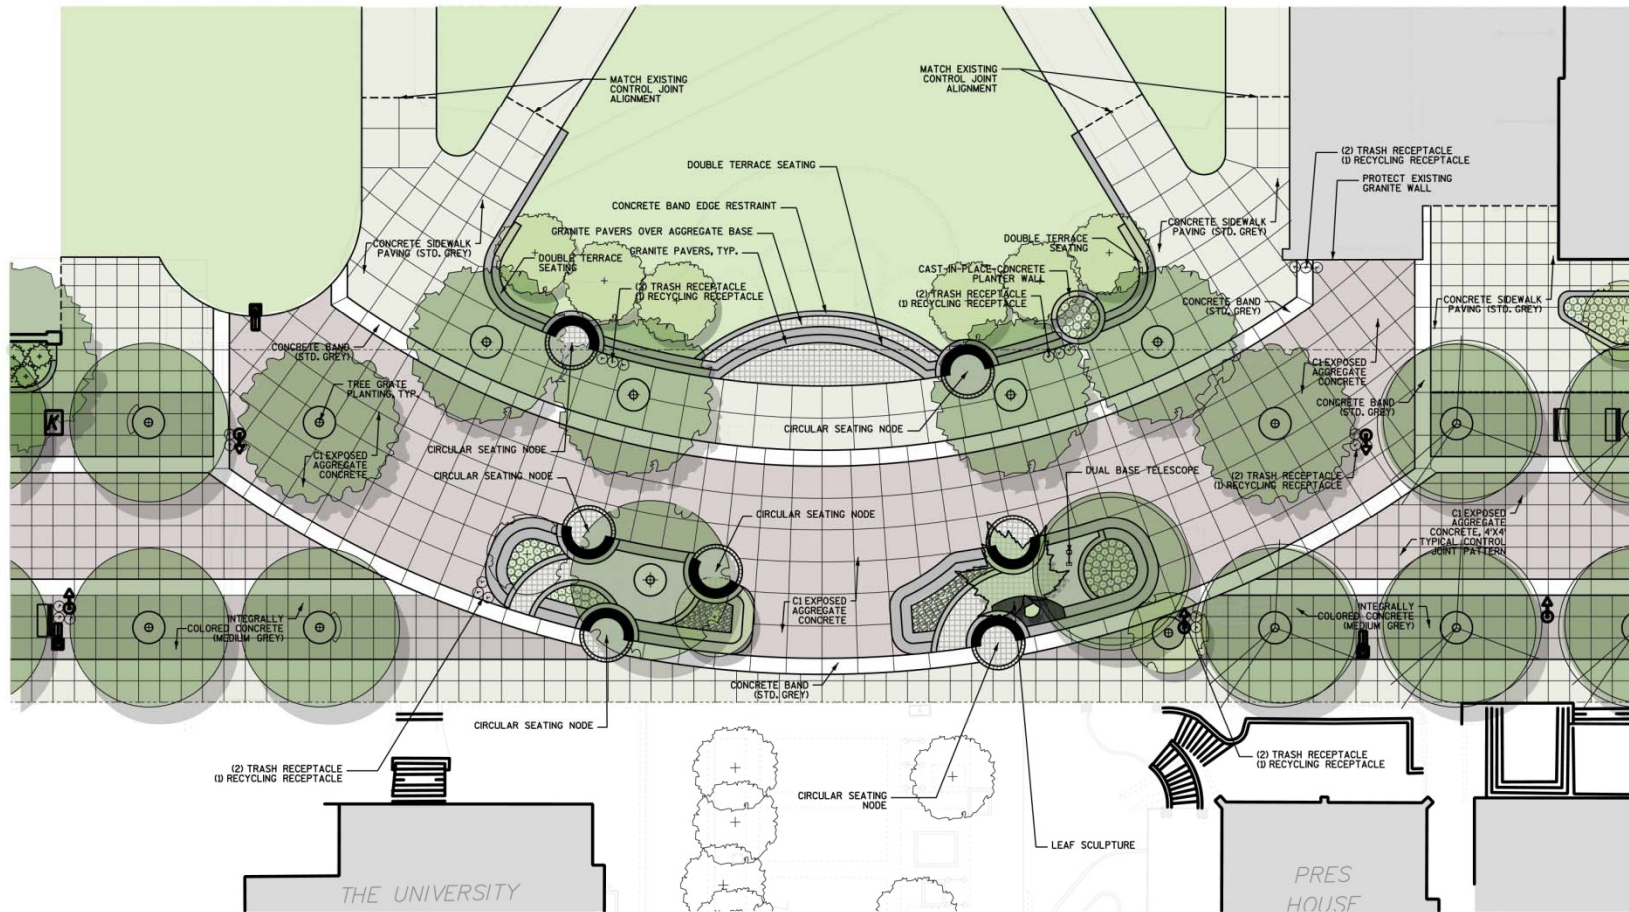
MATCH EXISTING CONTROL JOINT ALIGNMENT

MATCH EXISTING CONTROL JOINT ALIGNMENT

DOUBLE TERRACE SEATING

(2) TRASH RECEPTACLE (1) RECYCLING RECEPTACLE

PROTECT EXISTING GRANITE WALL

CONCRETE BAND EDGE RESTRAINT

GRANITE PAVERS OVER AGGREGATE BASE

GRANITE PAVERS, TYP.

CONCRETE SIDEWALK PAVING (STD. GREY)

DOUBLE TERRACE SEATING

CONCRETE SIDEWALK PAVING (STD. GREY)

DOUBLE TERRACE SEATING

CAST-IN-PLACE CONCRETE PLANTER WALL

(2) TRASH RECEPTACLE (1) RECYCLING RECEPTACLE

(2) TRASH RECEPTACLE (1) RECYCLING RECEPTACLE

CONCRETE BAND (STD. GREY)

CONCRETE SIDEWALK PAVING (STD. GREY)

CONCRETE BAND (STD. GREY)

TREE GRATE PLANTING, TYP.

C1 EXPOSED AGGREGATE CONCRETE

CONCRETE BAND (STD. GREY)

C1 EXPOSED AGGREGATE CONCRETE

CIRCULAR SEATING NODE

CIRCULAR SEATING NODE

CIRCULAR SEATING NODE

DUAL BASE TELESCOPE

(2) TRASH RECEPTACLE (1) RECYCLING RECEPTACLE

CIRCULAR SEATING NODE

C1 EXPOSED AGGREGATE CONCRETE, 4'X4' TYPICAL CONTROL JOINT PATTERN

INTEGRALLY COLORED CONCRETE (MEDIUM GREY)

C1 EXPOSED AGGREGATE CONCRETE

INTEGRALLY COLORED CONCRETE (MEDIUM GREY)

CONCRETE BAND (STD. GREY)

CIRCULAR SEATING NODE

(2) TRASH RECEPTACLE (1) RECYCLING RECEPTACLE

(2) TRASH RECEPTACLE (1) RECYCLING RECEPTACLE

CIRCULAR SEATING NODE

LEAF SCULPTURE

THE UNIVERSITY

PRES HOUSE